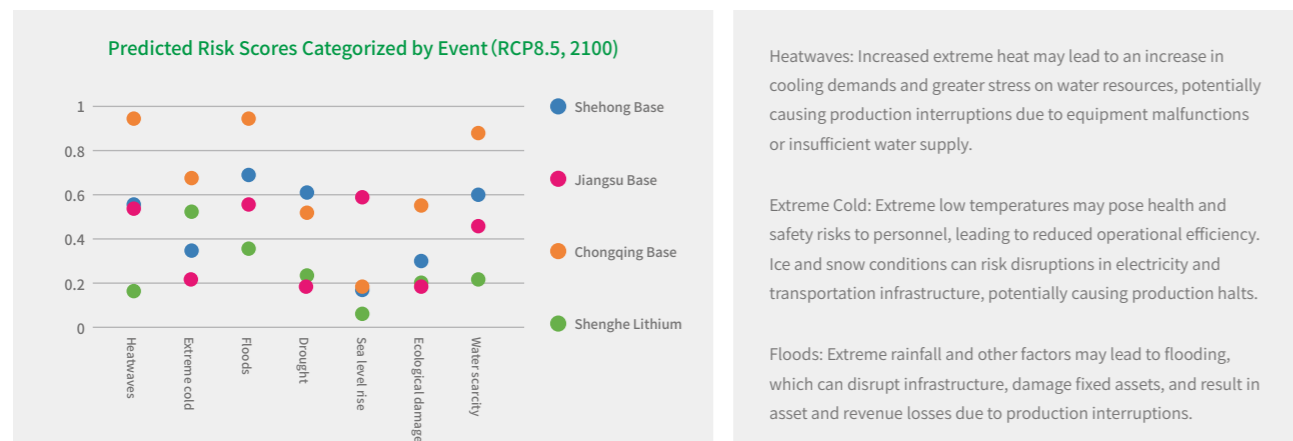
Predicted Risk Scores Categorized by Event (RCP8.5, 2100)

1
0.8
0.6
0.4
0.2
0

Heatwaves
Extreme cold
Floods
Drought
Sea level rise
Ecological damage
Water scarcity

Shehong Base
Jiangsu Base
Chongqing Base
Shenghe Lithium

Heatwaves: Increased extreme heat may lead to an increase in cooling demands and greater stress on water resources, potentially causing production interruptions due to equipment malfunctions or insufficient water supply.

Extreme Cold: Extreme low temperatures may pose health and safety risks to personnel, leading to reduced operational efficiency. Ice and snow conditions can risk disruptions in electricity and transportation infrastructure, potentially causing production halts.

Floods: Extreme rainfall and other factors may lead to flooding, which can disrupt infrastructure, damage fixed assets, and result in asset and revenue losses due to production interruptions.